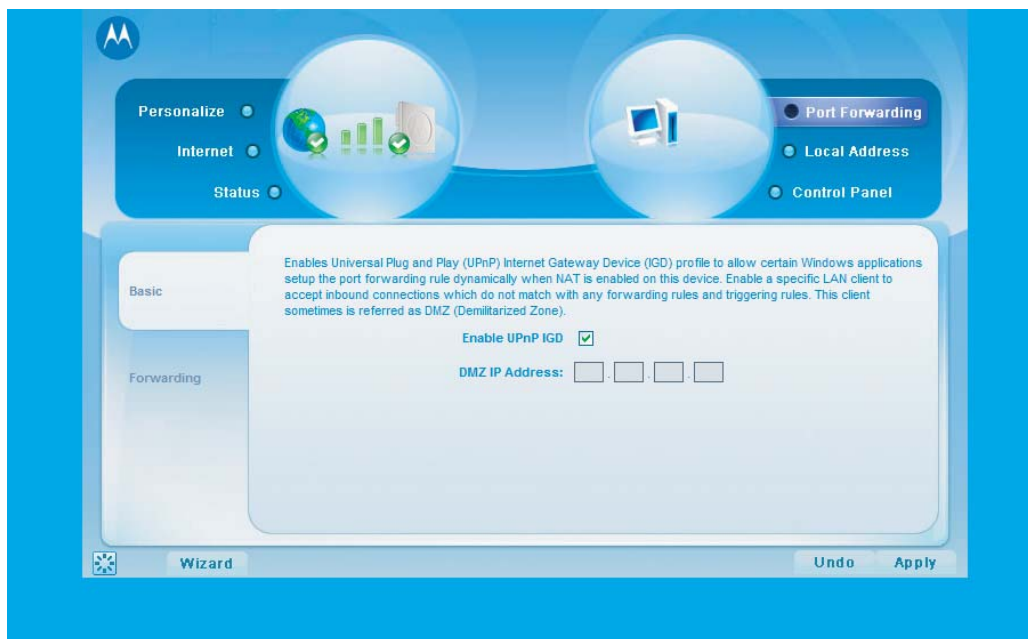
Personalize

Internet

Status

Port Forwarding

Local Address

Control Panel

Basic

Forwarding

Enables Universal Plug and Play (UPnP) Internet Gateway Device (IGD) profile to allow certain Windows applications setup the port forwarding rule dynamically when NAT is enabled on this device. Enable a specific LAN client to accept inbound connections which do not match with any forwarding rules and triggering rules. This client sometimes is referred as DMZ (Demilitarized Zone).

Enable UPnP IGD ☑

DMZ IP Address: [ ] . [ ] . [ ] . [ ]

Wizard

Undo

Apply